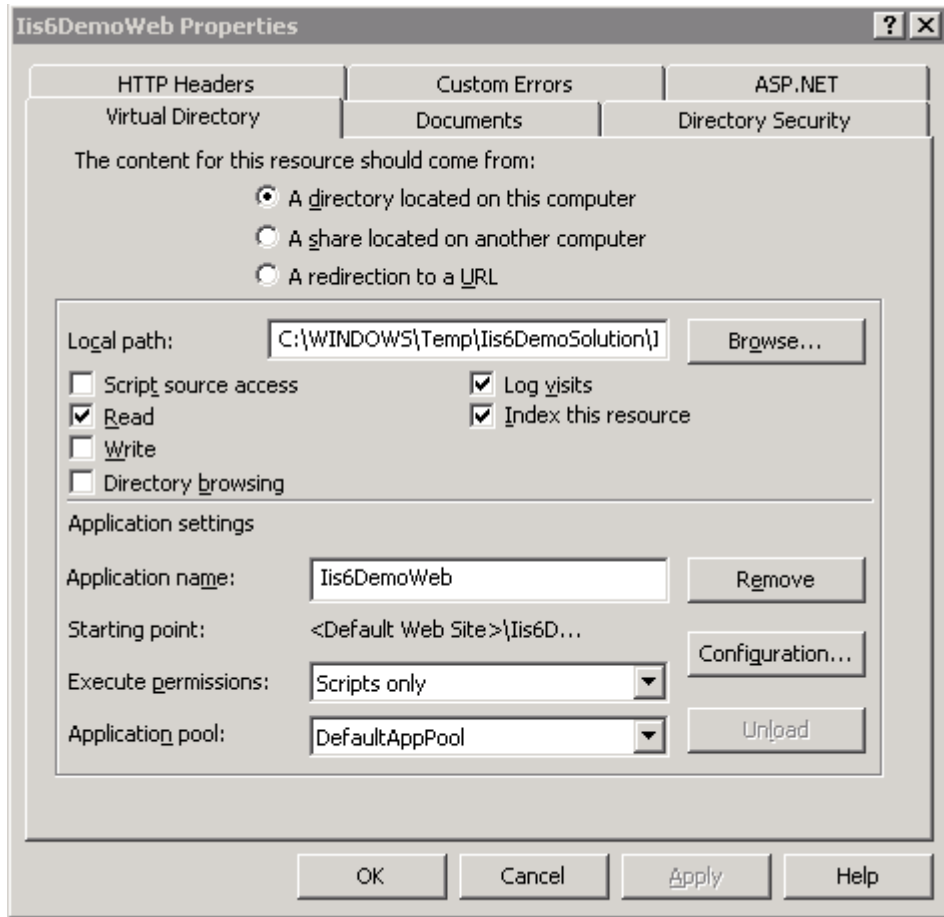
Iis6DemoWeb Properties

?

HTTP Headers | Custom Errors | ASP.NET
Virtual Directory | Documents | Directory Security

The content for this resource should come from:

A directory located on this computer

A share located on another computer

A redirection to a URL

Local path: C:\WINDOWS\Temp\Iis6DemoSolution\I

Browse...

Script source access

Read

Write

Directory browsing

Log visits

Index this resource

Application settings

Application name: Iis6DemoWeb

Remove

Starting point: <Default Web Site>\Iis6D...

Configuration...

Execute permissions: Scripts only

Application pool: DefaultAppPool

Unload

OK

Cancel

Apply

Help